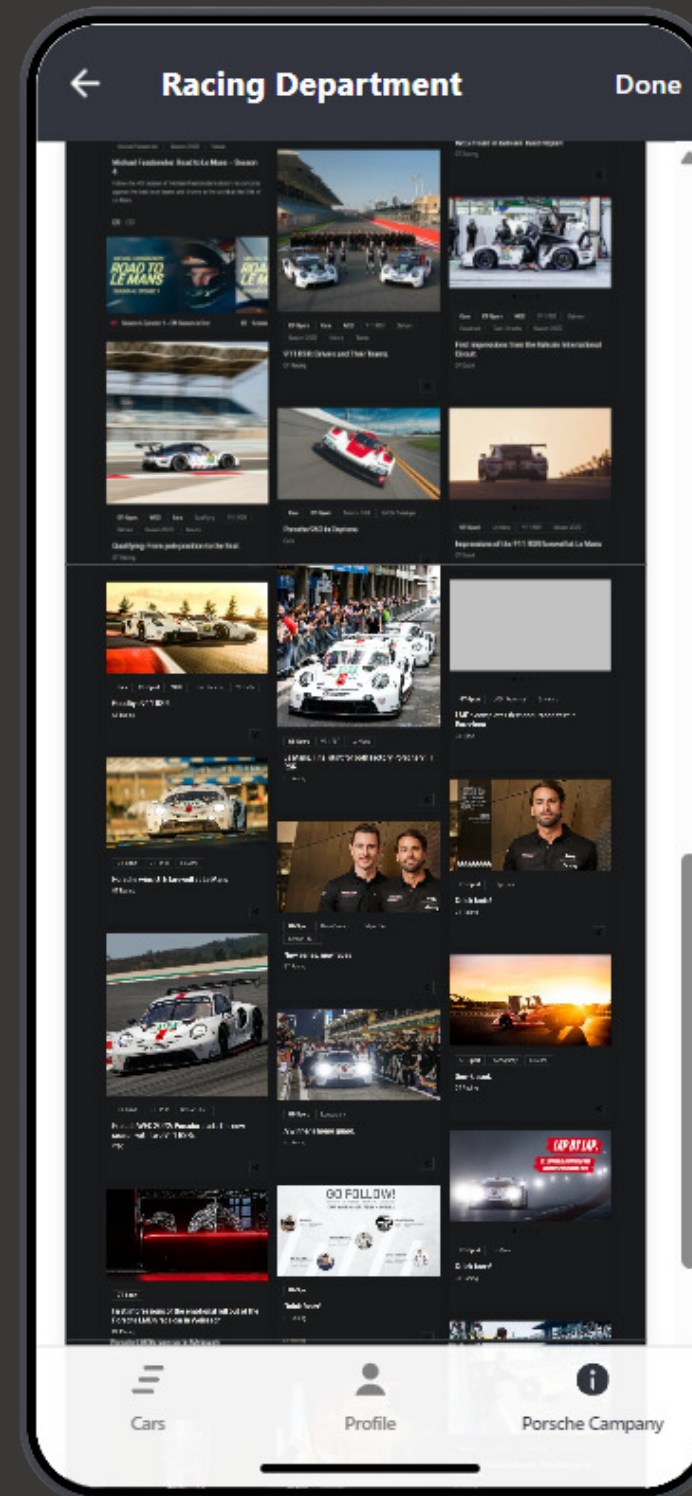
Racing Department

Done

Michael Fassbender: Road to Le Mans – Season 4

ROAD TO LE MANS

ROAD TO LE MANS

911 RSR: Drivers and Their Bases.

First impressions from the Bahrain International Circuit.

Qualifying: From pole position to the final.

Porsche 963 in Daytona

Impressions of the 911 RSR farewell at Le Mans

GO FOLLOW!

LAP BY LAP.

Cars

Profile

Porsche Campany